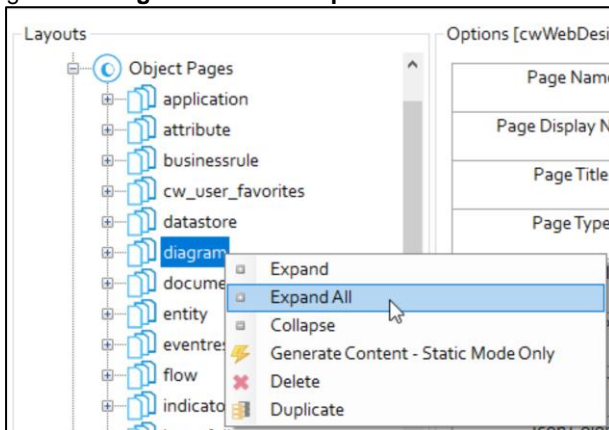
Layouts

Object Pages

application

attribute

businessrule

cw_user_favorites

datastore

diagram

docume

entity

eventres

flow

indicato

Expand

Expand All

Collapse

Generate Content - Static Mode Only

Delete

Duplicate

Options [cwWebDesi

Page Nam

Page Display N

Page Title

Page Type